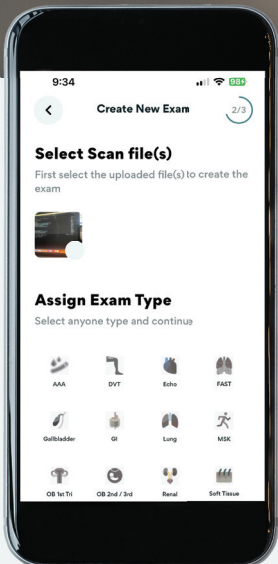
9:34

98+

<

Create New Exam

2/3

Select Scan file(s)

First select the uploaded file(s) to create the exam

Assign Exam Type

Select anyone type and continue

AAA

DVT

Echo

FAST

Gallbladder

GI

Lung

MSK

OB 1st Tri

OB 2nd / 3rd

Renal

Soft Tissue